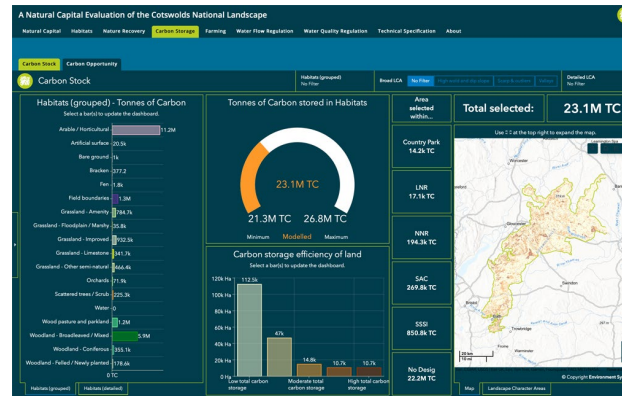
A Natural Capital Evaluation of the Cotswolds National Landscape

Natural Capital | Habitats | Nature Recovery | Carbon Storage | Farming | Water Flow Regulation | Water Quality Regulation | Technical Specification | About

Carbon Stock | Carbon Opportunity

Carbon Stock

Habitats (grouped)
No Filter

Broad LCA
No Filter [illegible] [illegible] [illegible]

Detailed LCA
No Filter

Habitats (grouped) - Tonnes of Carbon
Select a bar(s) to update the dashboard.

| Habitat | Tonnes of Carbon |
|---|---|
| Arable / Horticultural | 11.2M |
| Artificial surface | 20.5k |
| Bare ground | 1k |
| Bracken | 377.2 |
| Fen | 1.8k |
| Field boundaries | 1.3M |
| Grassland - Amenity | 784.7k |
| Grassland - Floodplain / Marshy | 35.8k |
| Grassland - Improved | 932.5k |
| Grassland - Limestone | 341.7k |
| Grassland - Other semi-natural | 666.4k |
| Orchards | 71.9k |
| Scattered trees / Scrub | 225.3k |
| Water | 0 |
| Wood pasture and parkland | 1.2M |
| Woodland - Broadleaved / Mixed | 5.9M |
| Woodland - Coniferous | 353.1k |
| Woodland - Felled / Newly planted | 178.6k |

0 TC

Habitats (grouped) | Habitats (detailed)

Tonnes of Carbon stored in Habitats

23.1M TC

21.3M TC | 26.8M TC
Minimum | Modelled | Maximum

Carbon storage efficiency of land
Select a bar(s) to update the dashboard.

120k Ha
100k Ha
80k Ha
60k Ha
40k Ha
20k Ha
0k Ha

112.5k | 47k | 14.8k | 10.7k | 10.7k

Low total carbon storage | Moderate total carbon storage | High total carbon storage

Area selected within...

Country Park
14.2k TC

LNR
17.1k TC

NNR
194.3k TC

SAC
269.8k TC

SSSI
850.8k TC

No Desig
22.2M TC

Total selected:
23.1M TC

Use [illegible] at the top right to expand the map.

Gloucester
Cheltenham
Stroud
Oxford
Trowbridge
Swindon

20 km
10 mi

Map | Landscape Character Areas

© Copyright Environment Sy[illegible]